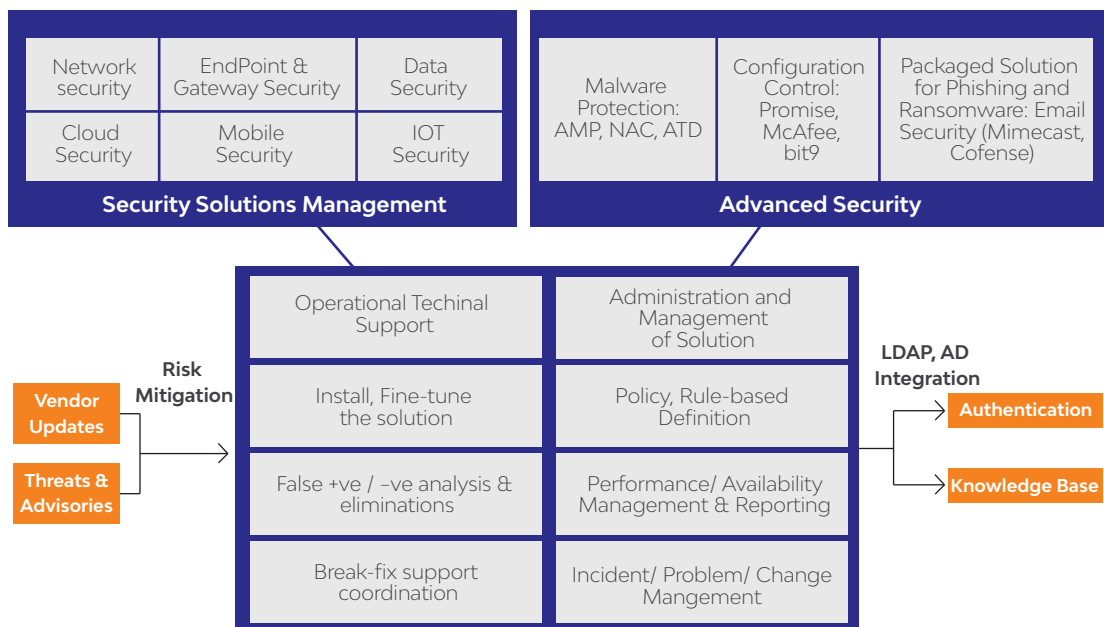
Network security

EndPoint & Gateway Security

Data Security

Cloud Security

Mobile Security

IOT Security

Security Solutions Management

Malware Protection: AMP, NAC, ATD

Configuration Control: Promise, McAfee, bit9

Packaged Solution for Phishing and Ransomware: Email Security (Mimecast, Cofense)

Advanced Security

Vendor Updates

Threats & Advisories

Risk Mitigation

Operational Techinal Support

Administration and Management of Solution

Install, Fine-tune the solution

Policy, Rule-based Definition

False +ve / –ve analysis & eliminations

Performance/ Availability Management & Reporting

Break-fix support coordination

Incident/ Problem/ Change Mangement

LDAP, AD Integration

Authentication

Knowledge Base